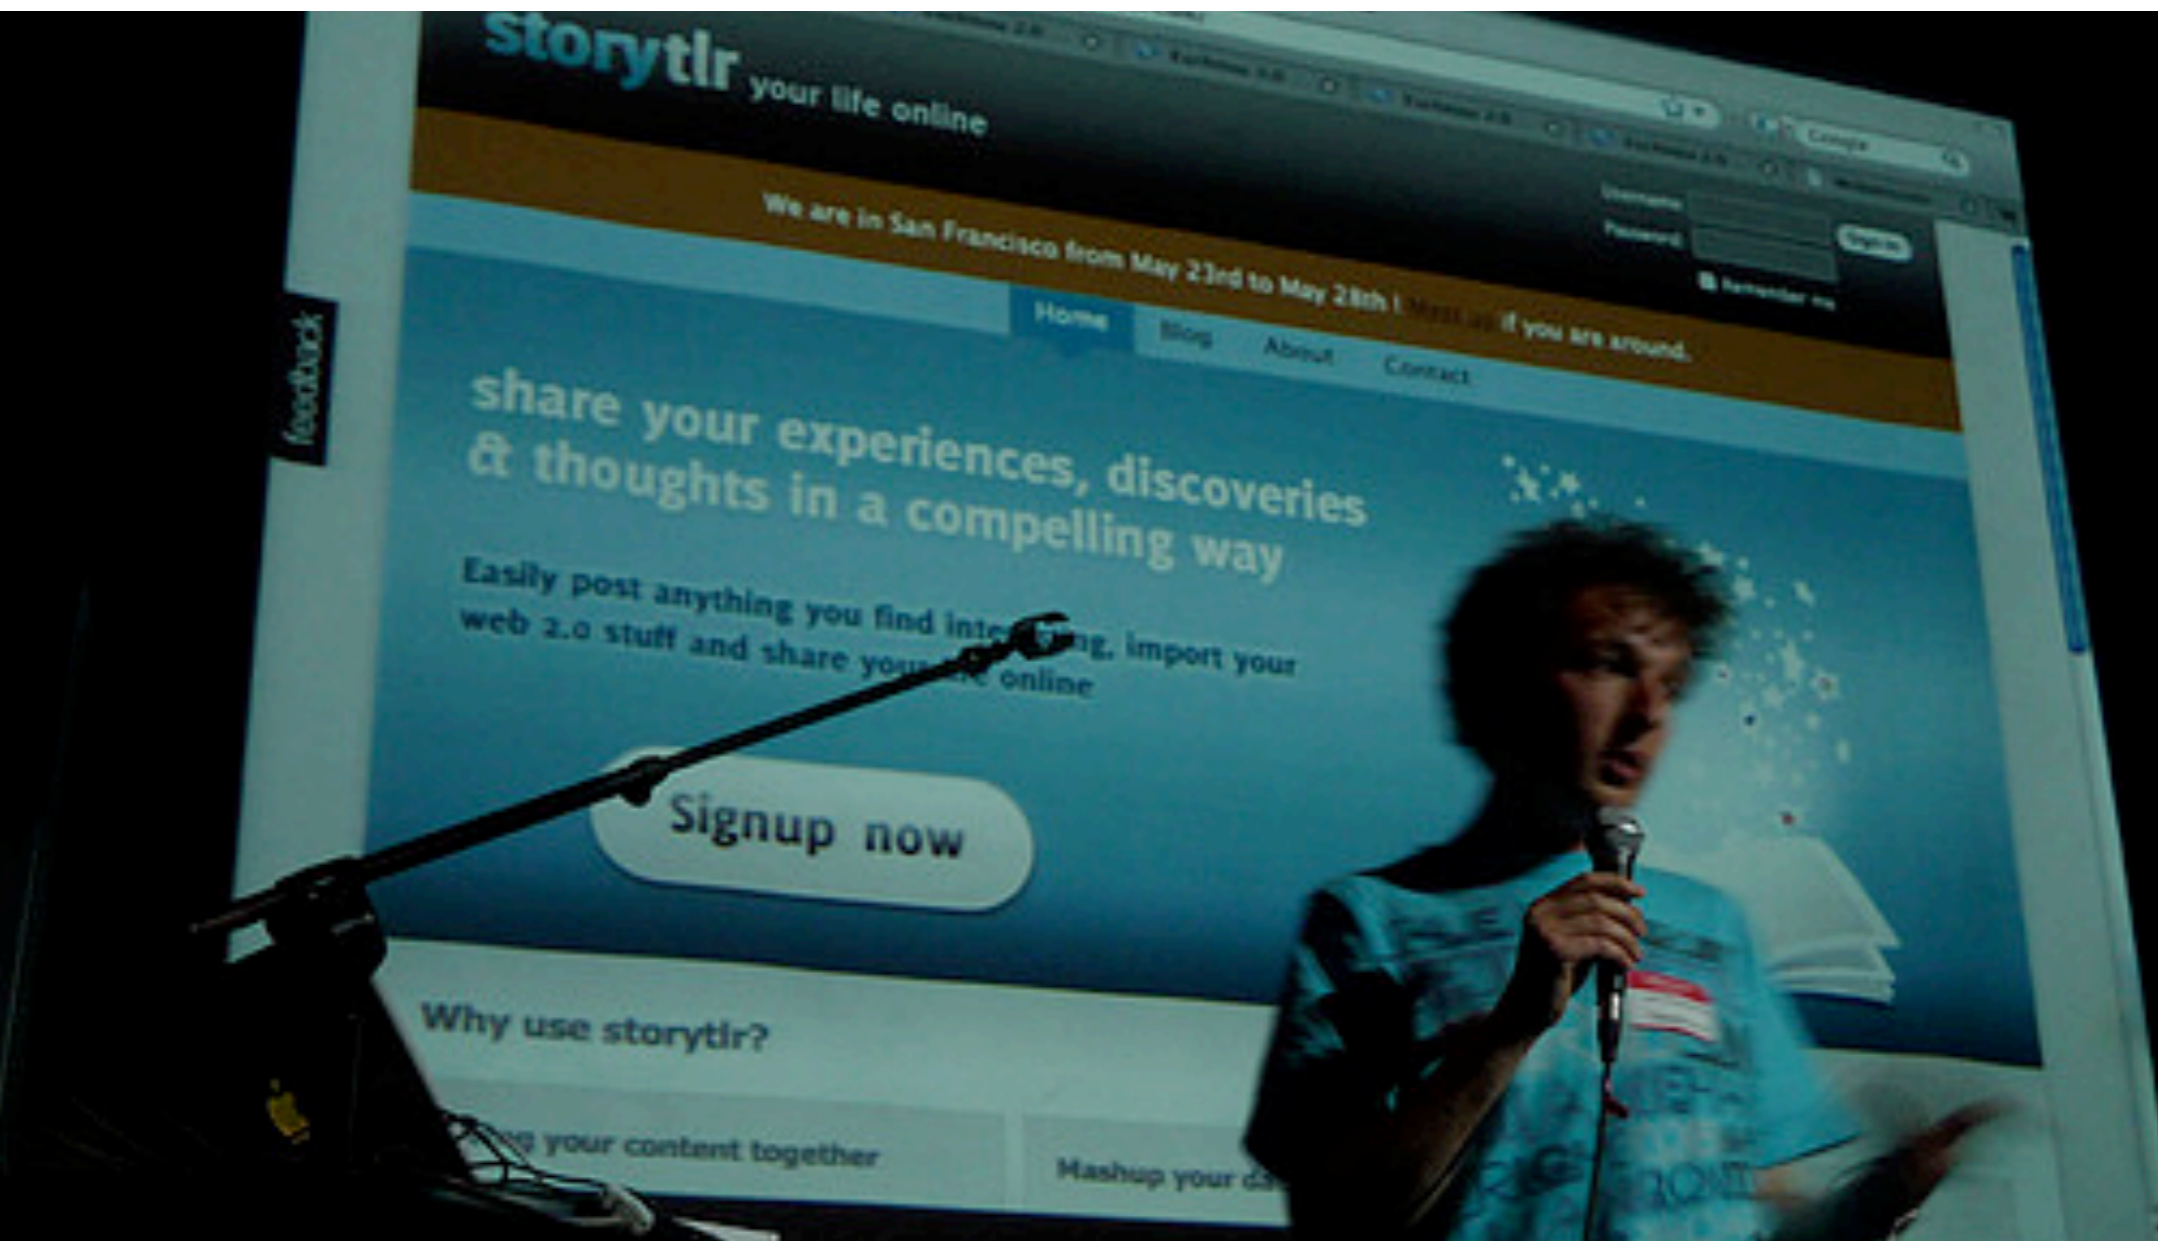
storytlr your life online

Username
Password
Sign in
Remember me

We are in San Francisco from May 23rd to May 28th ! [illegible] if you are around.

Home Blog About Contact

feedback

share your experiences, discoveries & thoughts in a compelling way

Easily post anything you find inte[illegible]ng, import your web 2.0 stuff and share you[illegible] online

Signup now

Why use storytlr?

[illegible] your content together

Mashup your da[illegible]